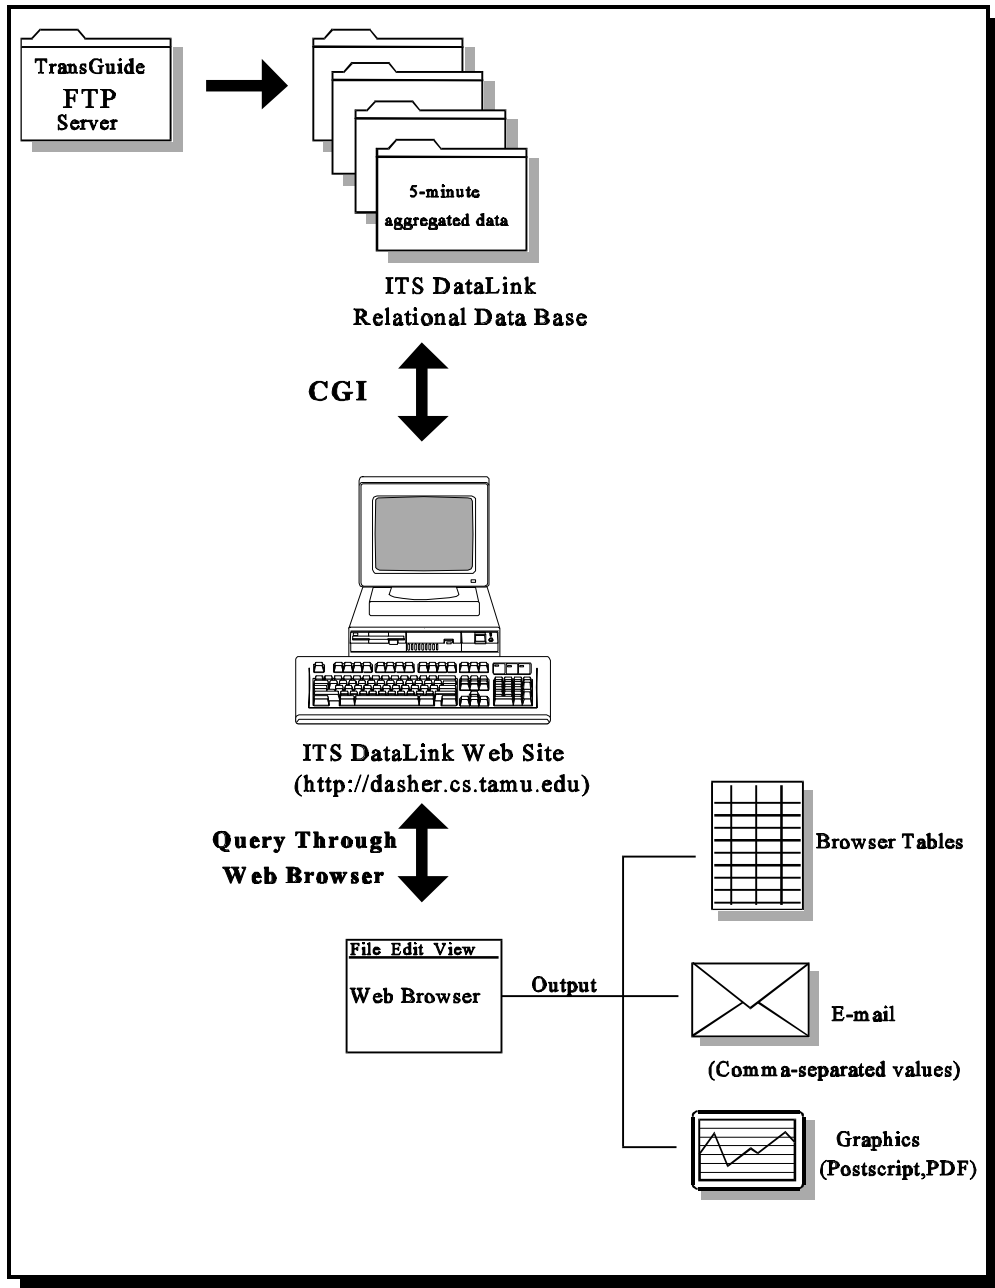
TransGuide
FTP
Server

5-minute
aggregated data

ITS DataLink
Relational Data Base

CGI

ITS DataLink Web Site
(http://dasher.cs.tamu.edu)

Query Through
Web Browser

File Edit View
Web Browser

Output

Browser Tables

E-mail

(Comma-separated values)

Graphics
(Postscript,PDF)